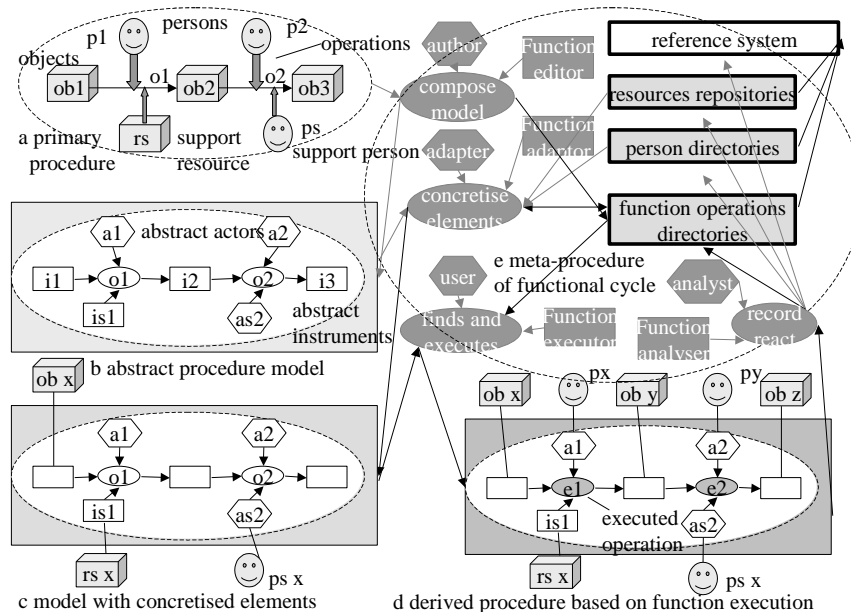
objects
p1
persons
p2
operations
ob1
o1
ob2
o2
ob3
rs
ps
a primary procedure
support resource
support person
author
Function editor
compose model
adapter
Function adaptor
concretise elements
reference system
resources repositories
person directories
function operations directories
a1
abstract actors
a2
i1
o1
i2
o2
i3
is1
as2
abstract instruments
e meta-procedure of functional cycle
user
finds and executes
Function executor
Function analyser
analyst
record react
b abstract procedure model
ob x
a1
a2
o1
o2
is1
as2
rs x
ps x
c model with concretised elements
ob x
px
ob y
py
ob z
a1
a2
e1
e2
is1
executed operation
as2
rs x
ps x
d derived procedure based on function execution